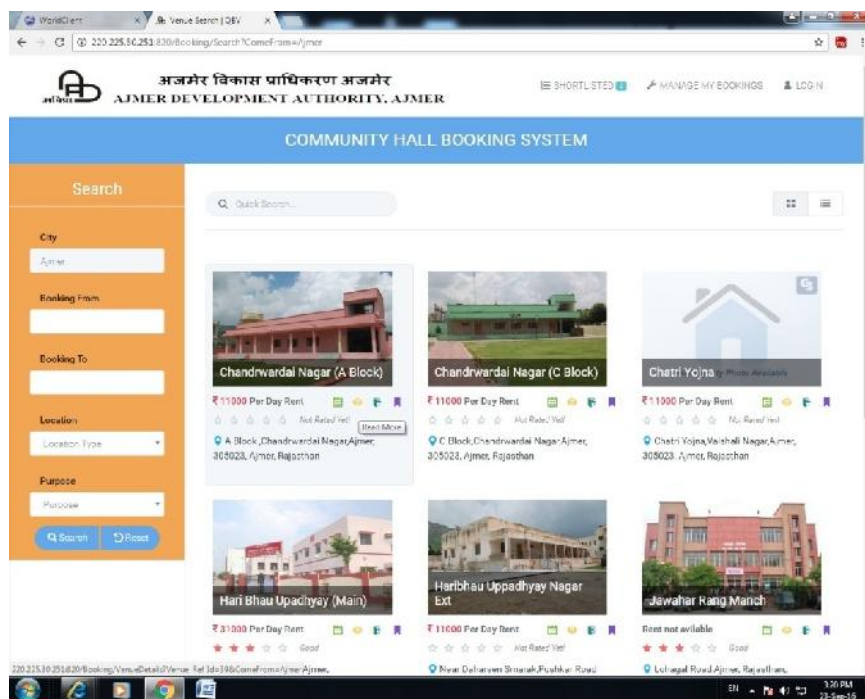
WorldClient
Venue Search | DEV
220.225.30.251:820/Booking/Search?ComeFrom=Ajmer

अजमेर विकास प्राधिकरण अजमेर
AJMER DEVELOPMENT AUTHORITY, AJMER

SHORTLISTED
MANAGE MY BOOKINGS
LOGIN

COMMUNITY HALL BOOKING SYSTEM

Search

City
Ajmer

Booking From

Booking To

Location
Location Type

Purpose
Purpose

Search
Reset

Quick Search...

Chandrwardai Nagar (A Block)
₹11000 Per Day Rent
Not Rated Yet
Read More
A Block ,Chandrwardai Nagar,Ajmer, 305023, Ajmer, Rajasthan

Chandrwardai Nagar (C Block)
₹11000 Per Day Rent
Not Rated Yet
C Block,Chandrwardai Nagar,Ajmer, 305023, Ajmer, Rajasthan

Chatri Yojna
₹11000 Per Day Rent
Not Rated Yet
Chatri Yojna,Vaishali Nagar,Ajmer, 305023, Ajmer, Rajasthan

Hari Bhau Upadhyay (Main)
₹31000 Per Day Rent
Good

Haribhau Uppadhyay Nagar Ext
₹11000 Per Day Rent
Not Rated Yet
Near Daharsen Smarak,Pushkar Road

Jawahar Rang Manch
Rent not avilable
Good
Lohagal Road,Ajmer, Rajasthan,

220.225.30.251:820/Booking/VenueDetails?Venue_Ref_Id=39&ComeFrom=Ajmer Ajmer,

EN
3:20 PM
23-Sep-16